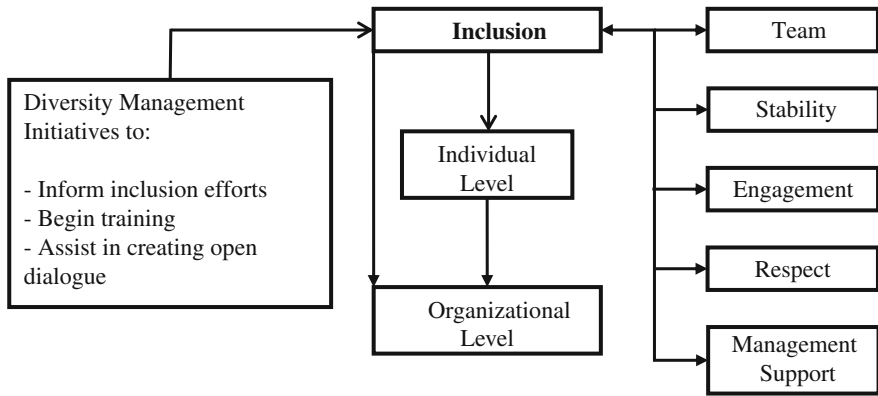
Diversity Management Initiatives to:

- Inform inclusion efforts
- Begin training
- Assist in creating open dialogue

Inclusion

Individual Level

Organizational Level

Team

Stability

Engagement

Respect

Management Support